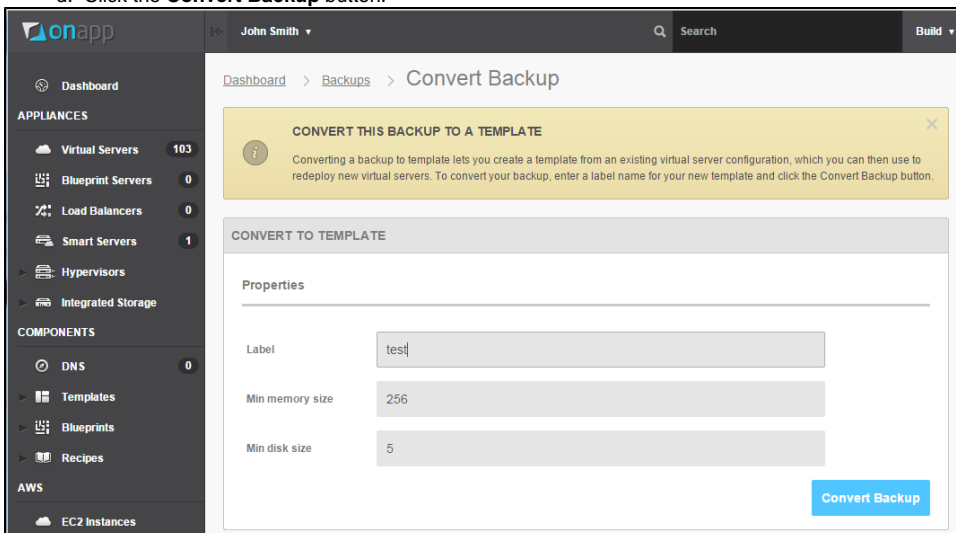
a. Click the **Convert Backup** button.

onapp

John Smith ▾

Search

Build ▾

Dashboard

APPLIANCES

Virtual Servers 103

Blueprint Servers 0

Load Balancers 0

Smart Servers 1

Hypervisors

Integrated Storage

COMPONENTS

DNS 0

Templates

Blueprints

Recipes

AWS

EC2 Instances

Dashboard > Backups > Convert Backup

CONVERT THIS BACKUP TO A TEMPLATE

Converting a backup to template lets you create a template from an existing virtual server configuration, which you can then use to redeploy new virtual servers. To convert your backup, enter a label name for your new template and click the Convert Backup button.

CONVERT TO TEMPLATE

Properties

Label test

Min memory size 256

Min disk size 5

Convert Backup